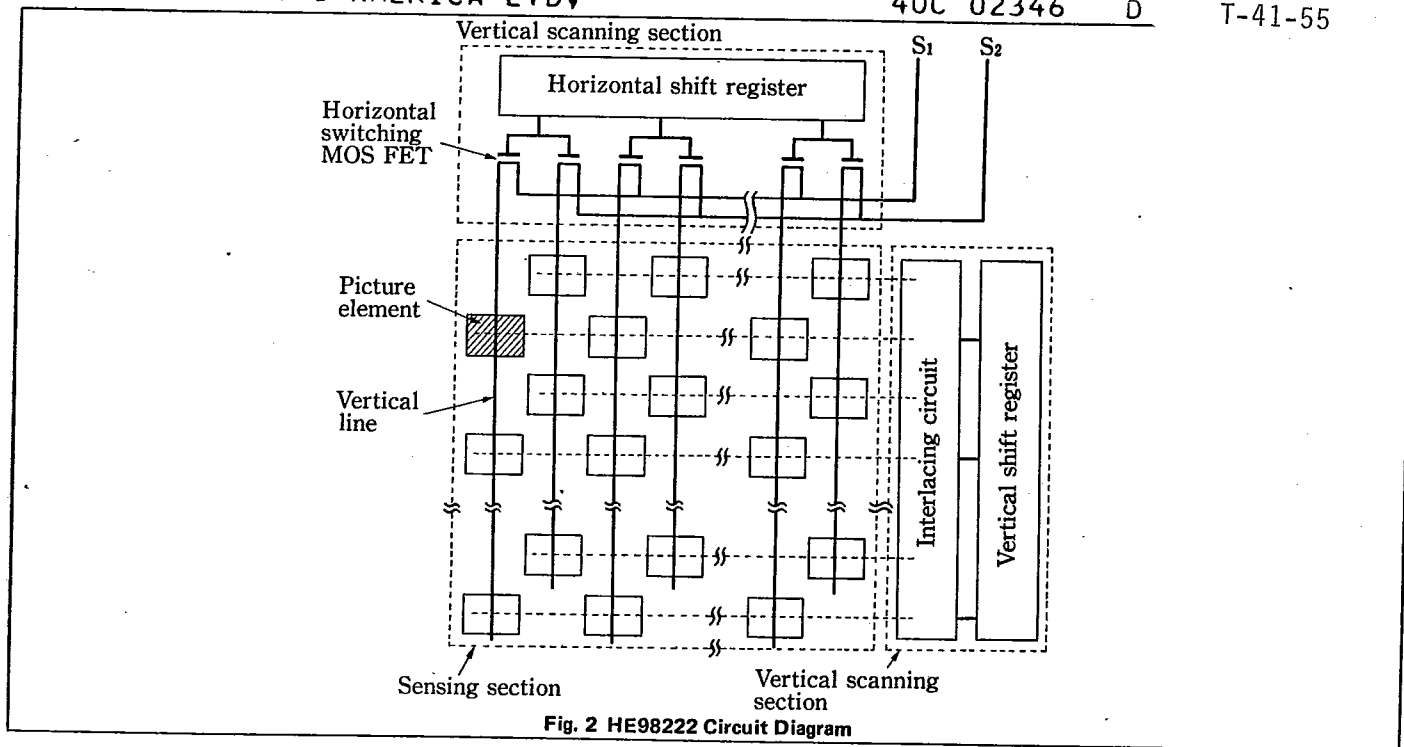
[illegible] AMERICA LTD▼ 40C 02346 D T-41-55

Vertical scanning section

$S_1$ $S_2$

Horizontal shift register

Horizontal switching MOS FET

Picture element

Vertical line

Interlacing circuit

Vertical shift register

Sensing section

Vertical scanning section

Fig. 2 HE98222 Circuit Diagram